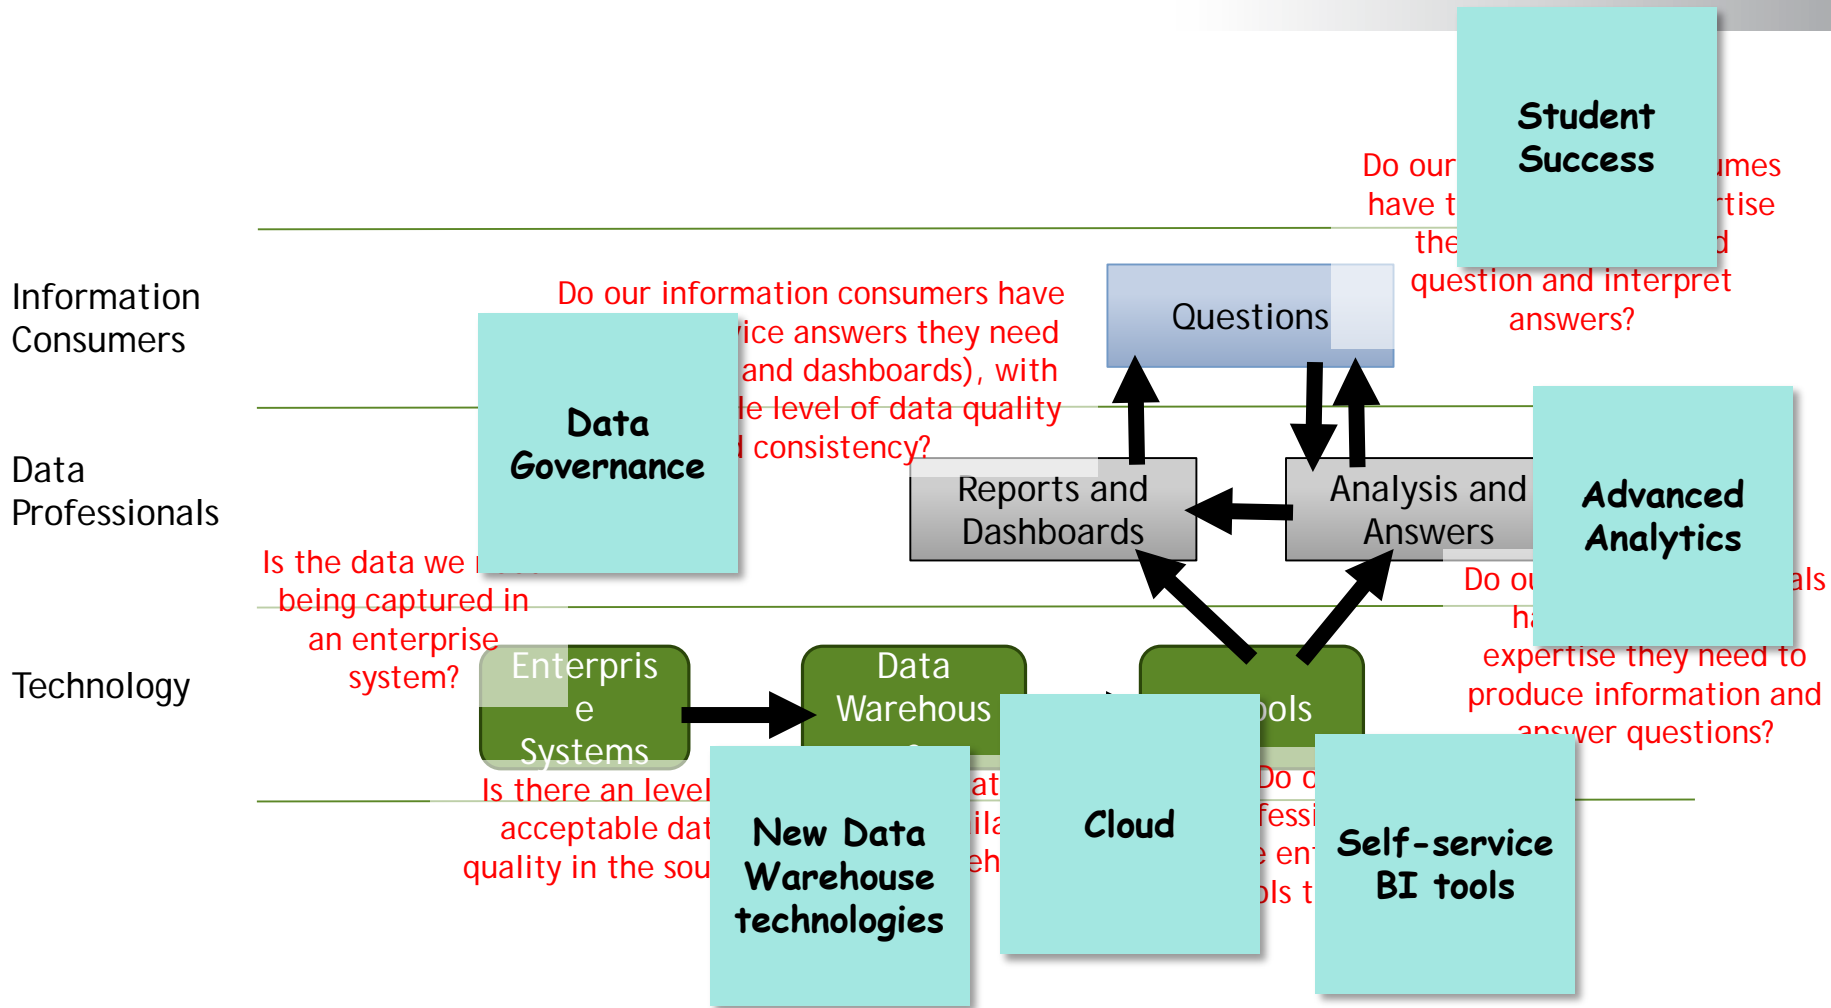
Student Success

Do our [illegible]umes have t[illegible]rtise the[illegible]d question and interpret answers?

Information Consumers

Data Professionals

Technology

Do our information consumers have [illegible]ice answers they need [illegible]and dashboards), with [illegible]le level of data quality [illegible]d consistency?

Data Governance

Questions

Reports and Dashboards

Analysis and Answers

Advanced Analytics

Is the data we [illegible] being captured in an enterprise system?

Enterpris e Systems

Data Warehous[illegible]

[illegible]ools

Do ou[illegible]als ha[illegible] expertise they need to produce information and answer questions?

Is there an level acceptable dat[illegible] quality in the sou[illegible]

New Data Warehouse technologies

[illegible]at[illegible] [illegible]ila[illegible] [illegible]eh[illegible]

Cloud

Do o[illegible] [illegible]fessi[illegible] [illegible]e en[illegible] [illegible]ols t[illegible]

Self-service BI tools